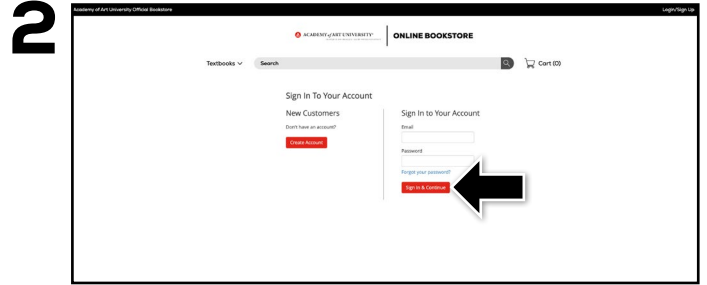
2

Academy of Art University Official Bookstore

Login/Sign Up

ACADEMY of ART UNIVERSITY

ONLINE BOOKSTORE

Textbooks

Search

Cart (0)

Sign In To Your Account

New Customers

Don't have an account?

Create Account

Sign In to Your Account

Email

Password

Forgot your password?

Sign In & Continue